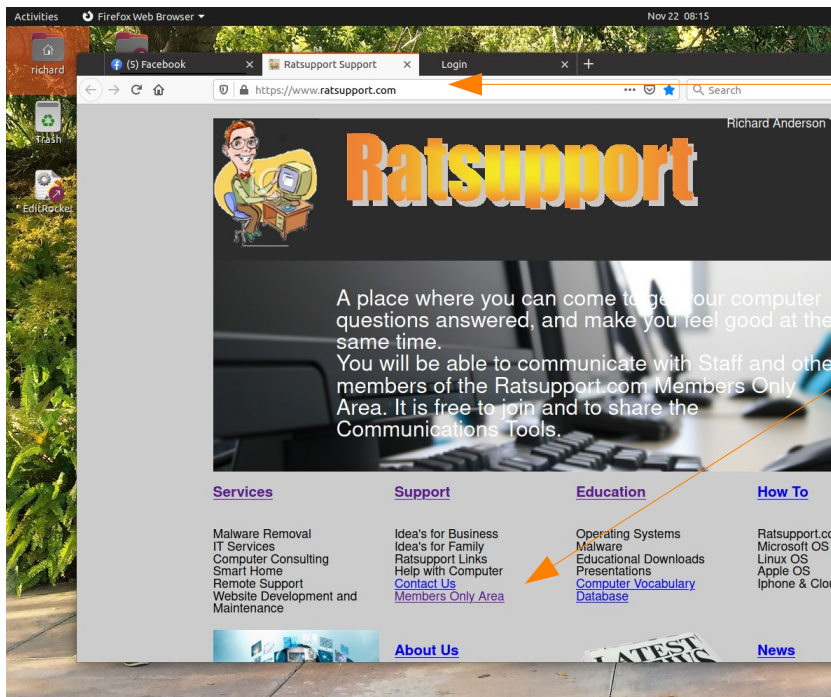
Activities Firefox Web Browser Nov 22 08:15

richard

Trash

EditRocket

(5) Facebook × Ratsupport Support × Login × +

https://www.ratsupport.com Search

Richard Anderson

Ratsupport

A place where you can come to get your computer questions answered, and make you feel good at the same time.
You will be able to communicate with Staff and other members of the Ratsupport.com Members Only Area. It is free to join and to share the Communications Tools.

Services

Malware Removal
IT Services
Computer Consulting
Smart Home
Remote Support
Website Development and Maintenance

Support

Idea's for Business
Idea's for Family
Ratsupport Links
Help with Computer
Contact Us
Members Only Area

Education

Operating Systems
Malware
Educational Downloads
Presentations
Computer Vocabulary Database

How To

Ratsupport.co
Microsoft OS
Linux OS
Apple OS
Iphone & Clo

About Us

News